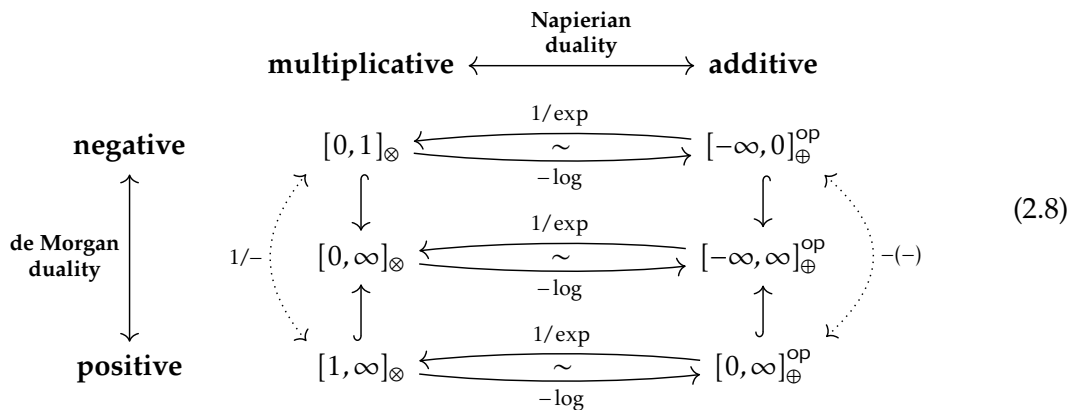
Napierian duality

multiplicative additive

negative

de Morgan duality

positive

$[0,1]_{\otimes}$ $1/\exp$ $\sim$ $-\log$ $[-\infty,0]_{\oplus}^{\mathrm{op}}$

$1/-$ $[0,\infty]_{\otimes}$ $1/\exp$ $\sim$ $-\log$ $[-\infty,\infty]_{\oplus}^{\mathrm{op}}$ $-(-)$

$[1,\infty]_{\otimes}$ $1/\exp$ $\sim$ $-\log$ $[0,\infty]_{\oplus}^{\mathrm{op}}$

(2.8)